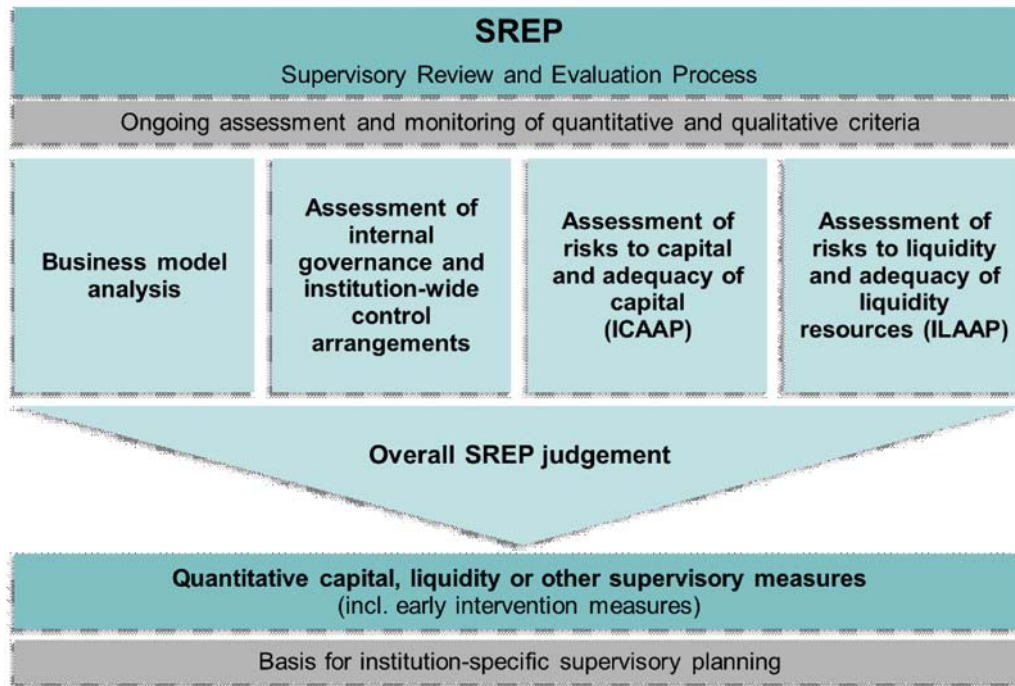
SREP

Supervisory Review and Evaluation Process

Ongoing assessment and monitoring of quantitative and qualitative criteria

Business model analysis

Assessment of internal governance and institution-wide control arrangements

Assessment of risks to capital and adequacy of capital (ICAAP)

Assessment of risks to liquidity and adequacy of liquidity resources (ILAAP)

Overall SREP judgement

Quantitative capital, liquidity or other supervisory measures
(incl. early intervention measures)

Basis for institution-specific supervisory planning